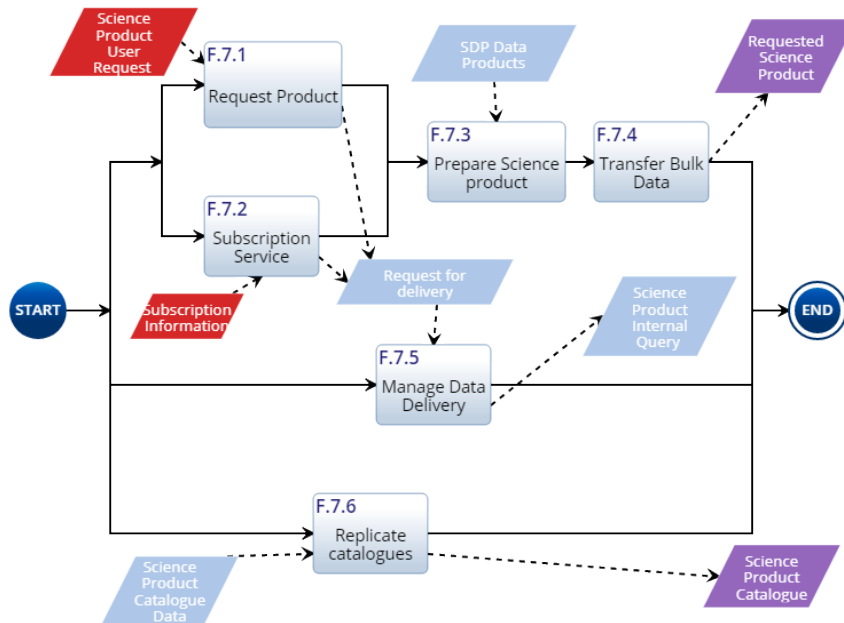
Science Product User Request

F.7.1
Request Product

SDP Data Products

Requested Science Product

F.7.3
Prepare Science product

F.7.4
Transfer Bulk Data

F.7.2
Subscription Service

Request for delivery

START

Subscription Information

Science Product Internal Query

END

F.7.5
Manage Data Delivery

F.7.6
Replicate catalogues

Science Product Catalogue Data

Science Product Catalogue